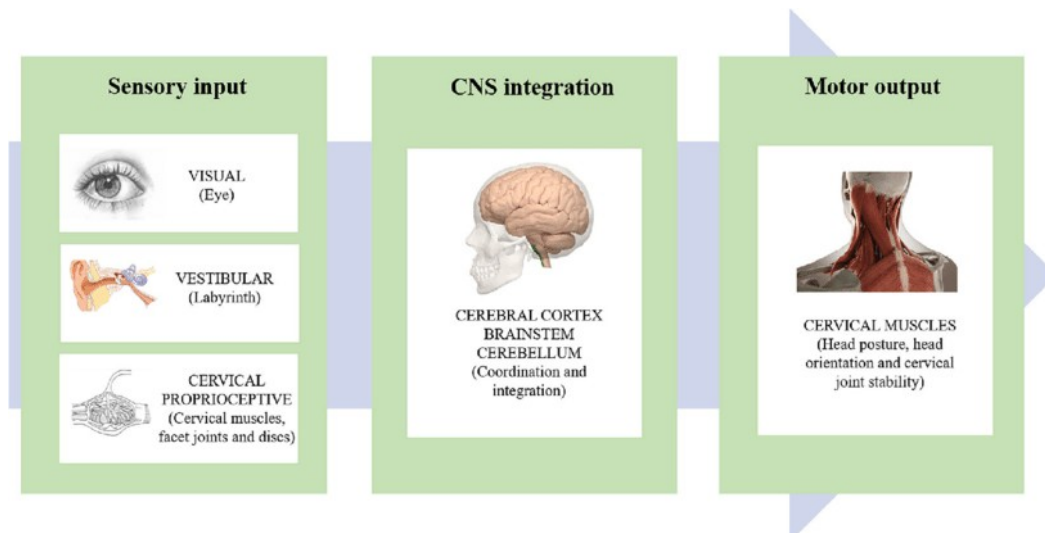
Sensory input

VISUAL
(Eye)

VESTIBULAR
(Labyrinth)

CERVICAL
PROPRIOCEPTIVE
(Cervical muscles, facet joints and discs)

CNS integration

CEREBRAL CORTEX
BRAINSTEM
CEREBELLUM
(Coordination and integration)

Motor output

CERVICAL MUSCLES
(Head posture, head orientation and cervical joint stability)